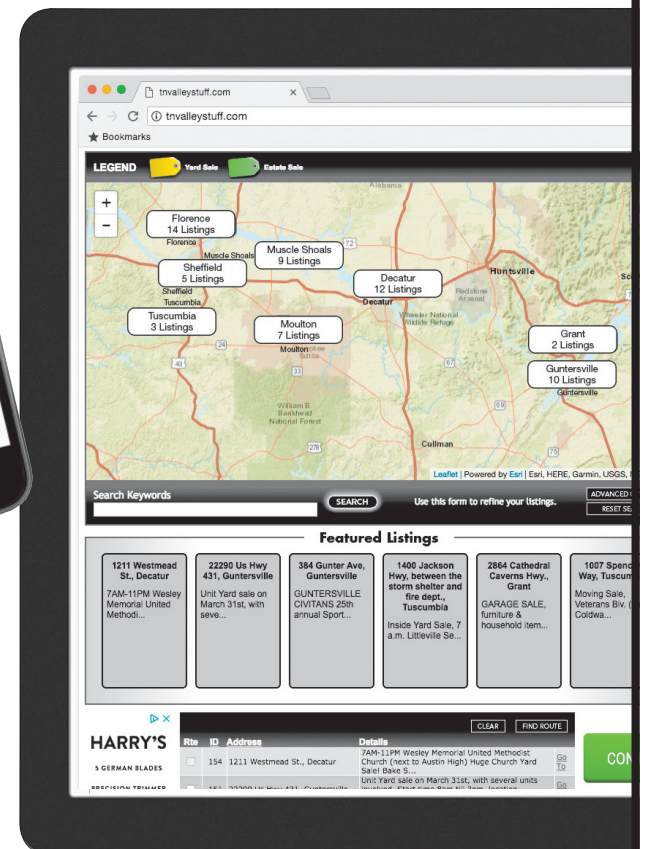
tnvalleystuff.com
tnvalleystuff.com
Bookmarks

LEGEND Yard Sale Estate Sale

Florence
14 Listings
Florence
Muscle Shoals
Muscle Shoals
9 Listings
Sheffield
5 Listings
Sheffield
Tuscumbia
Tuscumbia
3 Listings
Moulton
7 Listings
Moulton
Decatur
12 Listings
Decatur
Huntsville
Grant
2 Listings
Guntersville
10 Listings
Guntersville
Cullman
William B. Bankhead National Forest
Wheeler National Wildlife Refuge
Redstone Arsenal
Alabama

Leaflet | Powered by Esri | Esri, HERE, Garmin, USGS,

Search Keywords
SEARCH
Use this form to refine your listings.
ADVANCED
RESET SE

Featured Listings

1211 Westmead St., Decatur
7AM-11PM Wesley Memorial United Methodi...

22290 Us Hwy 431, Guntersville
Unit Yard sale on March 31st, with seve...

384 Gunter Ave, Guntersville
GUNTERSVILLE CIVITANS 25th annual Sport...

1400 Jackson Hwy, between the storm shelter and fire dept., Tuscumbia
Inside Yard Sale, 7 a.m. Littleville Se...

2864 Cathedral Caverns Hwy., Grant
GARAGE SALE, furniture & household item...

1007 Spenc Way, Tuscum
Moving Sale, Veterans Blv. ( Coldwa...

HARRY'S
5 GERMAN BLADES
PRECISION TRIMMER

CLEAR FIND ROUTE

| Rte | ID | Address | Details | |
|---|---|---|---|---|
| | 154 | 1211 Westmead St., Decatur | 7AM-11PM Wesley Memorial United Methodist Church (next to Austin High) Huge Church Yard Sale! Bake S... | Go To |
| | 151 | 22290 Us Hwy 431, Guntersville | Unit Yard sale on March 31st, with several units involved. Start time 8am till 2pm, location | Go |

CON